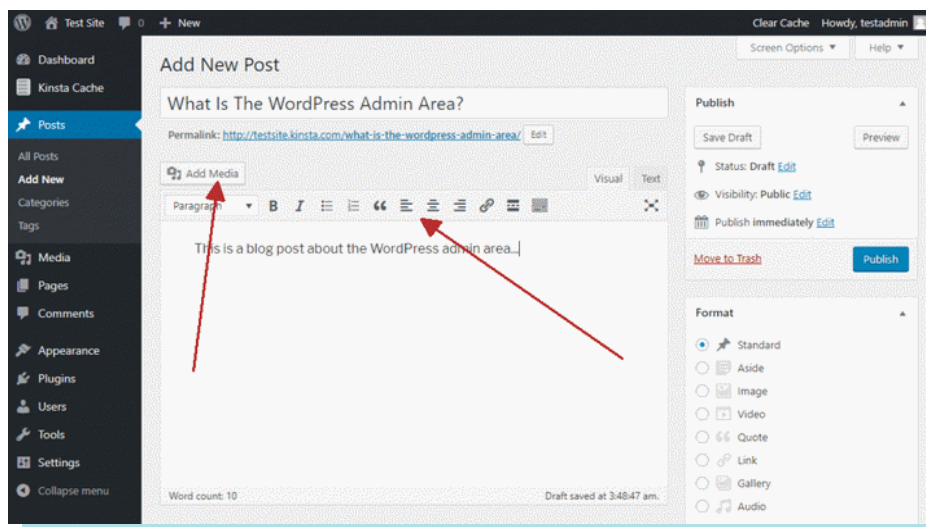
Test Site 0 + New Clear Cache Howdy, testadmin

Dashboard
Kinsta Cache
Posts
All Posts
Add New
Categories
Tags
Media
Pages
Comments
Appearance
Plugins
Users
Tools
Settings
Collapse menu

Screen Options ▼ Help ▼

Add New Post

What Is The WordPress Admin Area?

Permalink: http://testsite.kinsta.com/what-is-the-wordpress-admin-area/ Edit

Add Media

Visual Text

Paragraph

This is a blog post about the WordPress admin area...

Word count: 10 Draft saved at 3:48:47 am.

Publish

Save Draft Preview

Status: Draft Edit

Visibility: Public Edit

Publish immediately Edit

Move to Trash Publish

Format

Standard
Aside
Image
Video
Quote
Link
Gallery
Audio